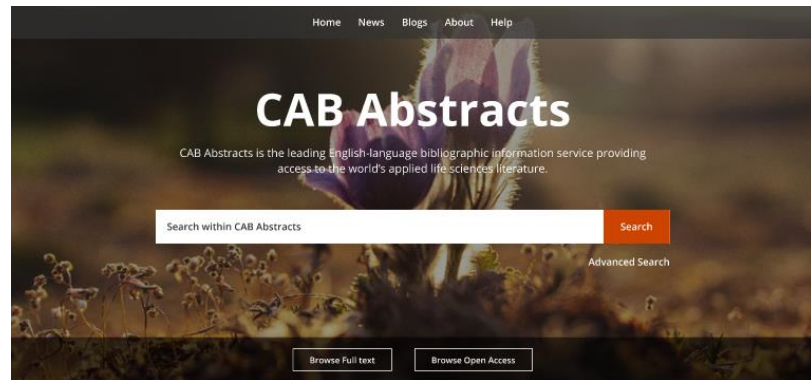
Home News Blogs About Help

CAB Abstracts

CAB Abstracts is the leading English-language bibliographic information service providing access to the world's applied life sciences literature.

Search within CAB Abstracts

Search

Advanced Search

Browse Full text

Browse Open Access